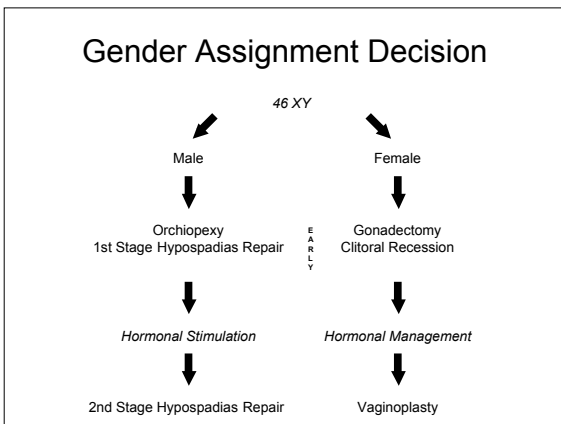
Gender Assignment Decision

*46 XY*

Male

Female

Orchiopexy
1st Stage Hypospadias Repair

EARLY

Gonadectomy
Clitoral Recession

*Hormonal Stimulation*

*Hormonal Management*

2nd Stage Hypospadias Repair

Vaginoplasty